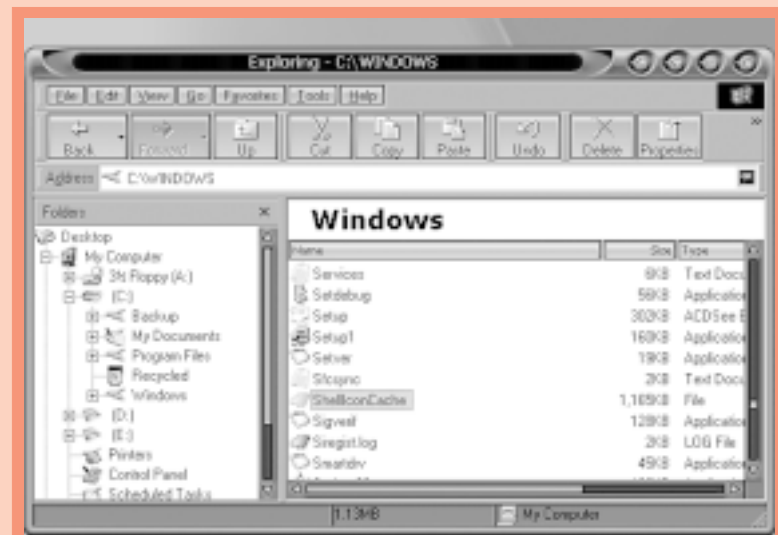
Exploring - C:\WINDOWS

File Edit View Go Favorites Tools Help

Back Forward Up Cut Copy Paste Undo Delete Properties

Address C:\WINDOWS

Folders ×

Desktop
My Computer
3½ Floppy (A:)
(C:)
Backup
My Documents
Program Files
Recycled
Windows
(D:)
(E:)
Printers
Control Panel
Scheduled Tasks

Windows

| Name | Size | Type |
|---|---|---|
| Services | 6KB | Text Docu |
| Setdebug | 56KB | Applicatio |
| Setup | 302KB | ACDSee E |
| Setup1 | 160KB | Applicatio |
| Setver | 19KB | Applicatio |
| Sfcsync | 2KB | Text Docu |
| ShellIconCache | 1,165KB | File |
| Sigverif | 128KB | Applicatio |
| Siregist.log | 2KB | LOG File |
| Smartdrv | 45KB | Applicatio |

1.13MB My Computer